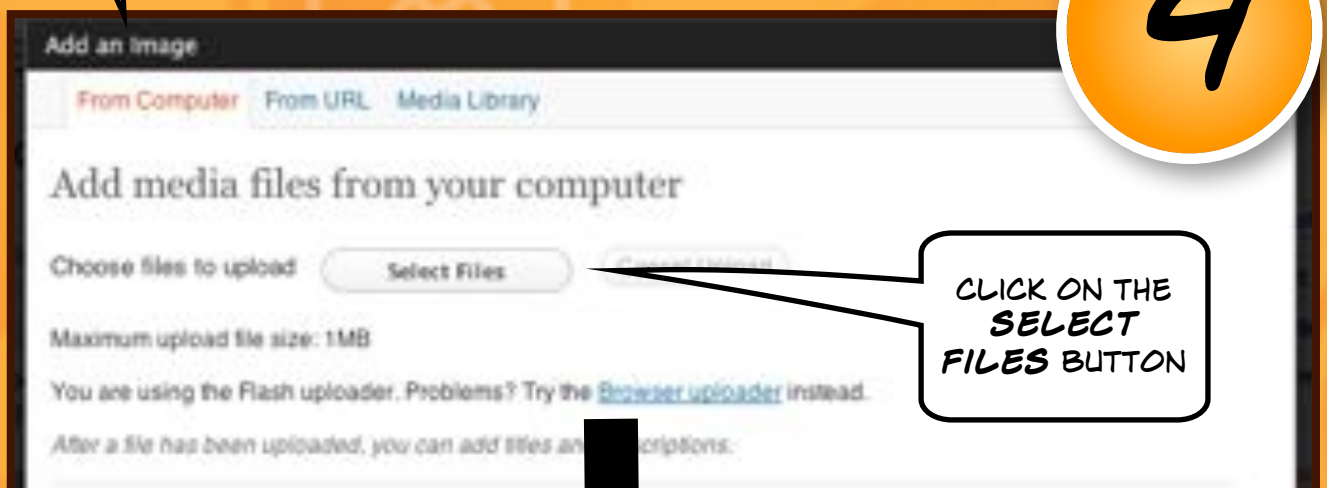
Add an Image

4

From Computer From URL Media Library

Add media files from your computer

Choose files to upload Select Files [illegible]

CLICK ON THE SELECT FILES BUTTON

Maximum upload file size: 1MB

You are using the Flash uploader. Problems? Try the Browser uploader instead.

After a file has been uploaded, you can add titles an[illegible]criptions.